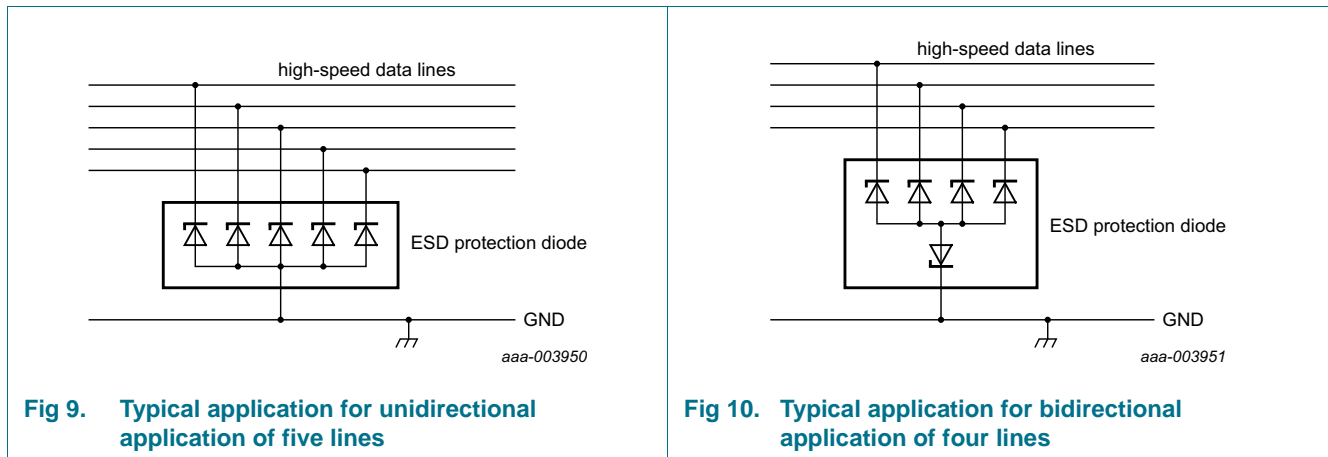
high-speed data lines

ESD protection diode

GND

aaa-003950

Fig 9. Typical application for unidirectional application of five lines

high-speed data lines

ESD protection diode

GND

aaa-003951

Fig 10. Typical application for bidirectional application of four lines